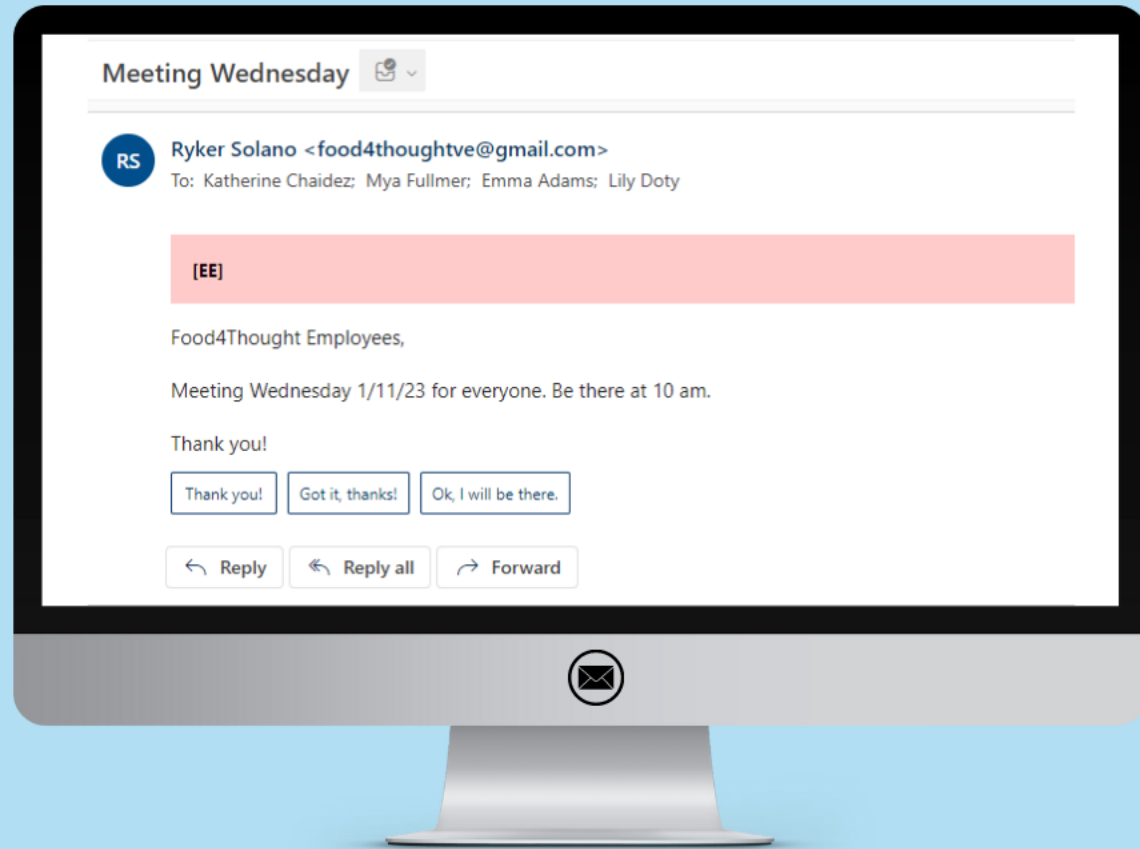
Meeting Wednesday

RS

Ryker Solano <food4thoughtve@gmail.com>
To: Katherine Chaidez; Mya Fullmer; Emma Adams; Lily Doty

[EE]

Food4Thought Employees,

Meeting Wednesday 1/11/23 for everyone. Be there at 10 am.

Thank you!

Thank you! | Got it, thanks! | Ok, I will be there.

Reply | Reply all | Forward